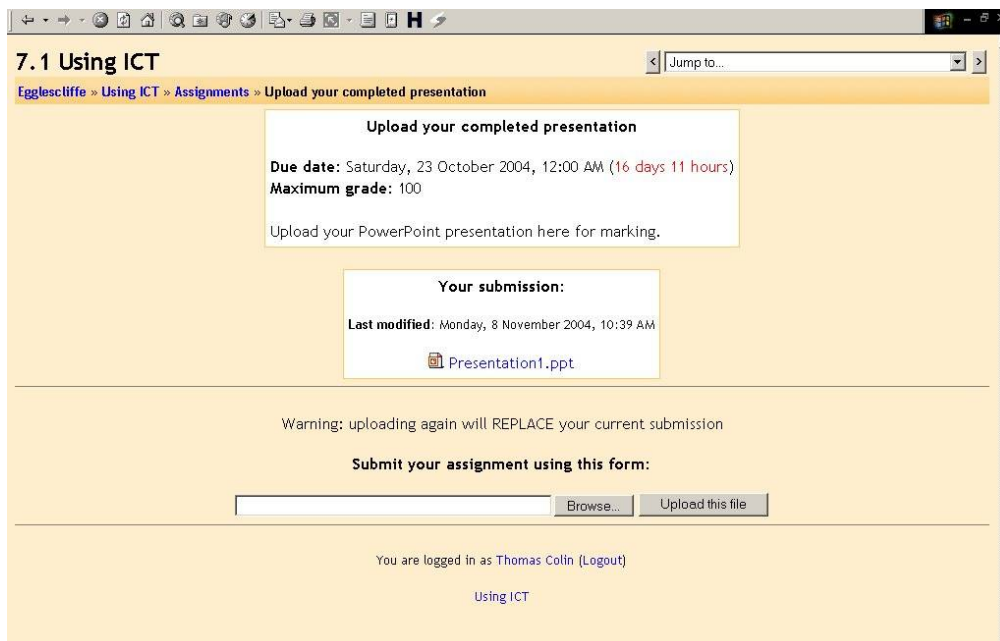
7.1 Using ICT

Jump to...

Egglescliffe » Using ICT » Assignments » Upload your completed presentation

Upload your completed presentation

Due date: Saturday, 23 October 2004, 12:00 AM (16 days 11 hours)
Maximum grade: 100

Upload your PowerPoint presentation here for marking.

Your submission:

Last modified: Monday, 8 November 2004, 10:39 AM

Presentation1.ppt

Warning: uploading again will REPLACE your current submission

Submit your assignment using this form:

Browse... Upload this file

You are logged in as Thomas Colin (Logout)

Using ICT